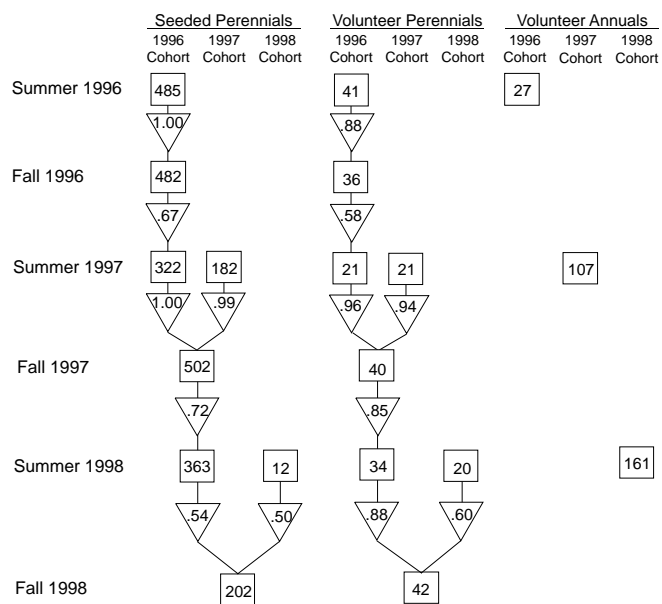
Seeded Perennials
1996 Cohort 1997 Cohort 1998 Cohort

Volunteer Perennials
1996 Cohort 1997 Cohort 1998 Cohort

Volunteer Annuals
1996 Cohort 1997 Cohort 1998 Cohort

Summer 1996
485
1.00
41
.88
27

Fall 1996
482
.67
36
.58

Summer 1997
322
182
1.00
.99
21
21
.96
.94
107

Fall 1997
502
.72
40
.85

Summer 1998
363
12
.54
.50
34
20
.88
.60
161

Fall 1998
202
42